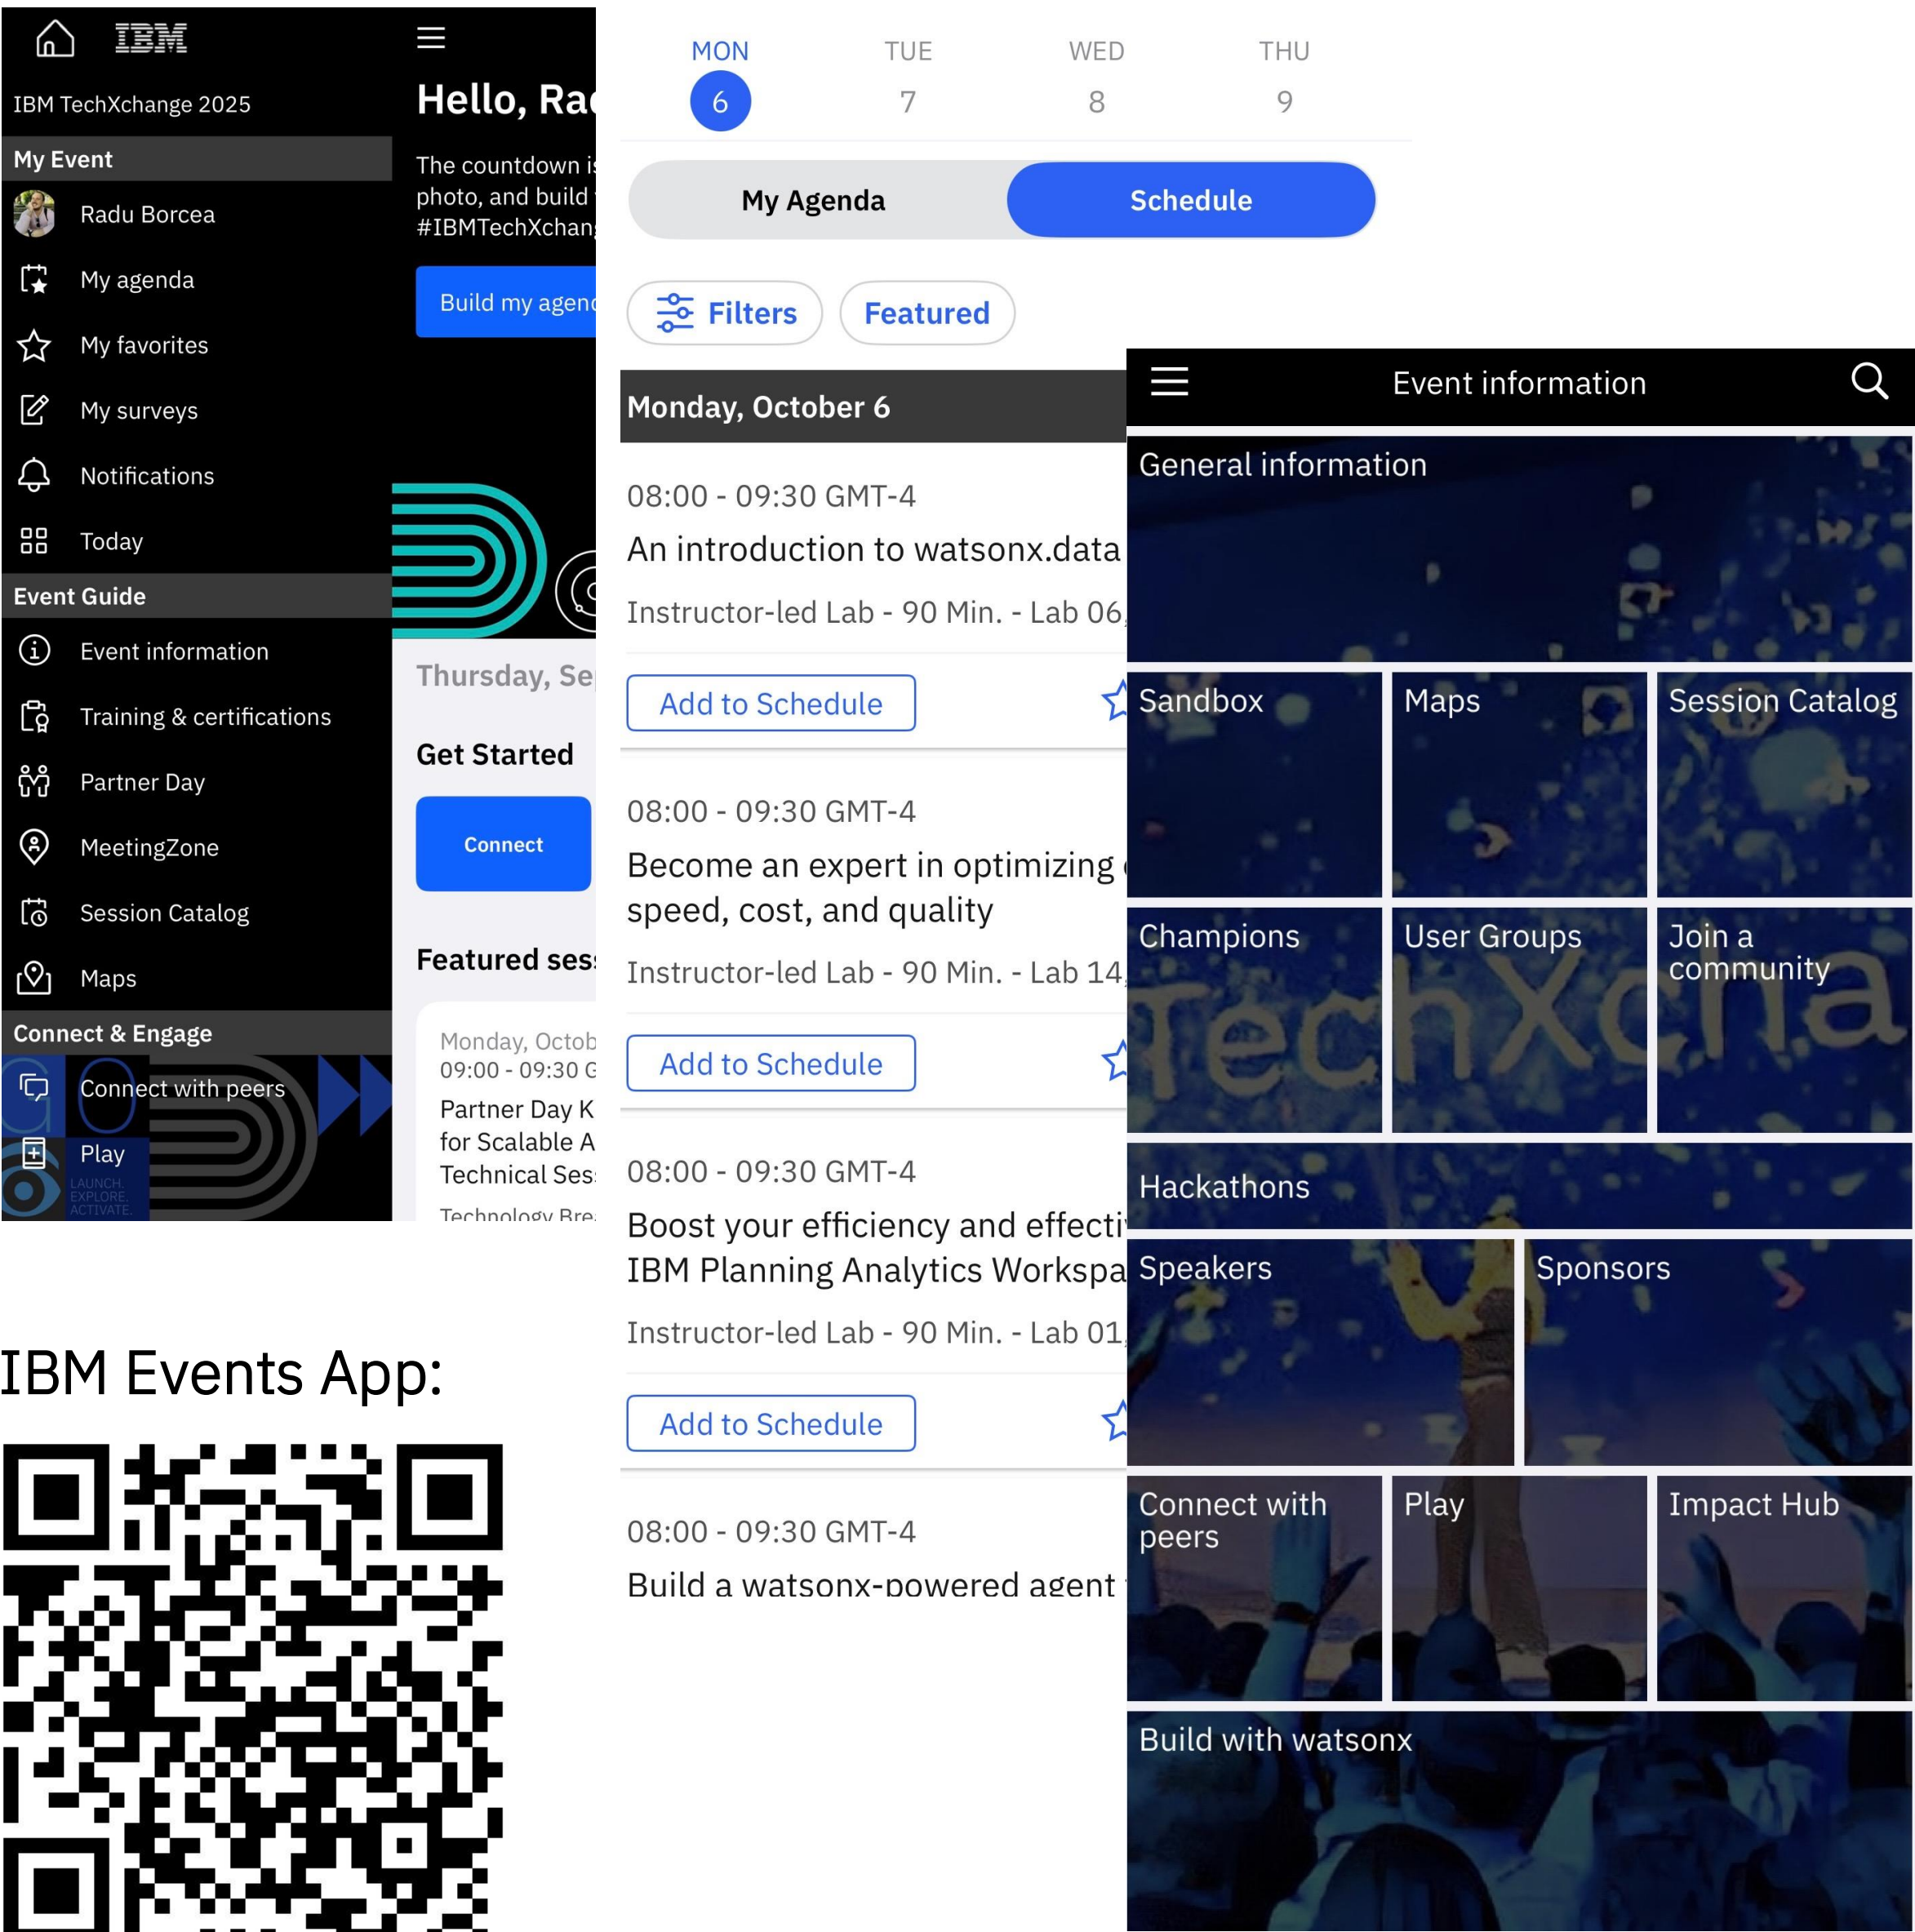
IBM

IBM TechXchange 2025

My Event

Radu Borcea

My agenda

My favorites

My surveys

Notifications

Today

Event Guide

Event information

Training & certifications

Partner Day

MeetingZone

Session Catalog

Maps

Connect & Engage

Connect with peers

Play

LAUNCH. EXPLORE. ACTIVATE.

Hello, Ra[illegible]

The countdown i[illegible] photo, and build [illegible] #IBMTechXchan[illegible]

Build my agen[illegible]

Thursday, Se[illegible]

Get Started

Connect

Featured ses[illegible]

Monday, Octob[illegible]
09:00 - 09:30 G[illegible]
Partner Day K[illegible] for Scalable A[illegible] Technical Ses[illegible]
Technology Bre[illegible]

MON 6 | TUE 7 | WED 8 | THU 9

My Agenda | Schedule

Filters | Featured

Monday, October 6

08:00 - 09:30 GMT-4
An introduction to watsonx.data
Instructor-led Lab - 90 Min. - Lab 06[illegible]
Add to Schedule

08:00 - 09:30 GMT-4
Become an expert in optimizing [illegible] speed, cost, and quality
Instructor-led Lab - 90 Min. - Lab 14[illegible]
Add to Schedule

08:00 - 09:30 GMT-4
Boost your efficiency and effecti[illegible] IBM Planning Analytics Workspa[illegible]
Instructor-led Lab - 90 Min. - Lab 01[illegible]
Add to Schedule

08:00 - 09:30 GMT-4
Build a watsonx-powered agent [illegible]

Event information

General information

Sandbox

Maps

Session Catalog

Champions

User Groups

Join a community

Hackathons

Speakers

Sponsors

Connect with peers

Play

Impact Hub

Build with watsonx

IBM Events App: